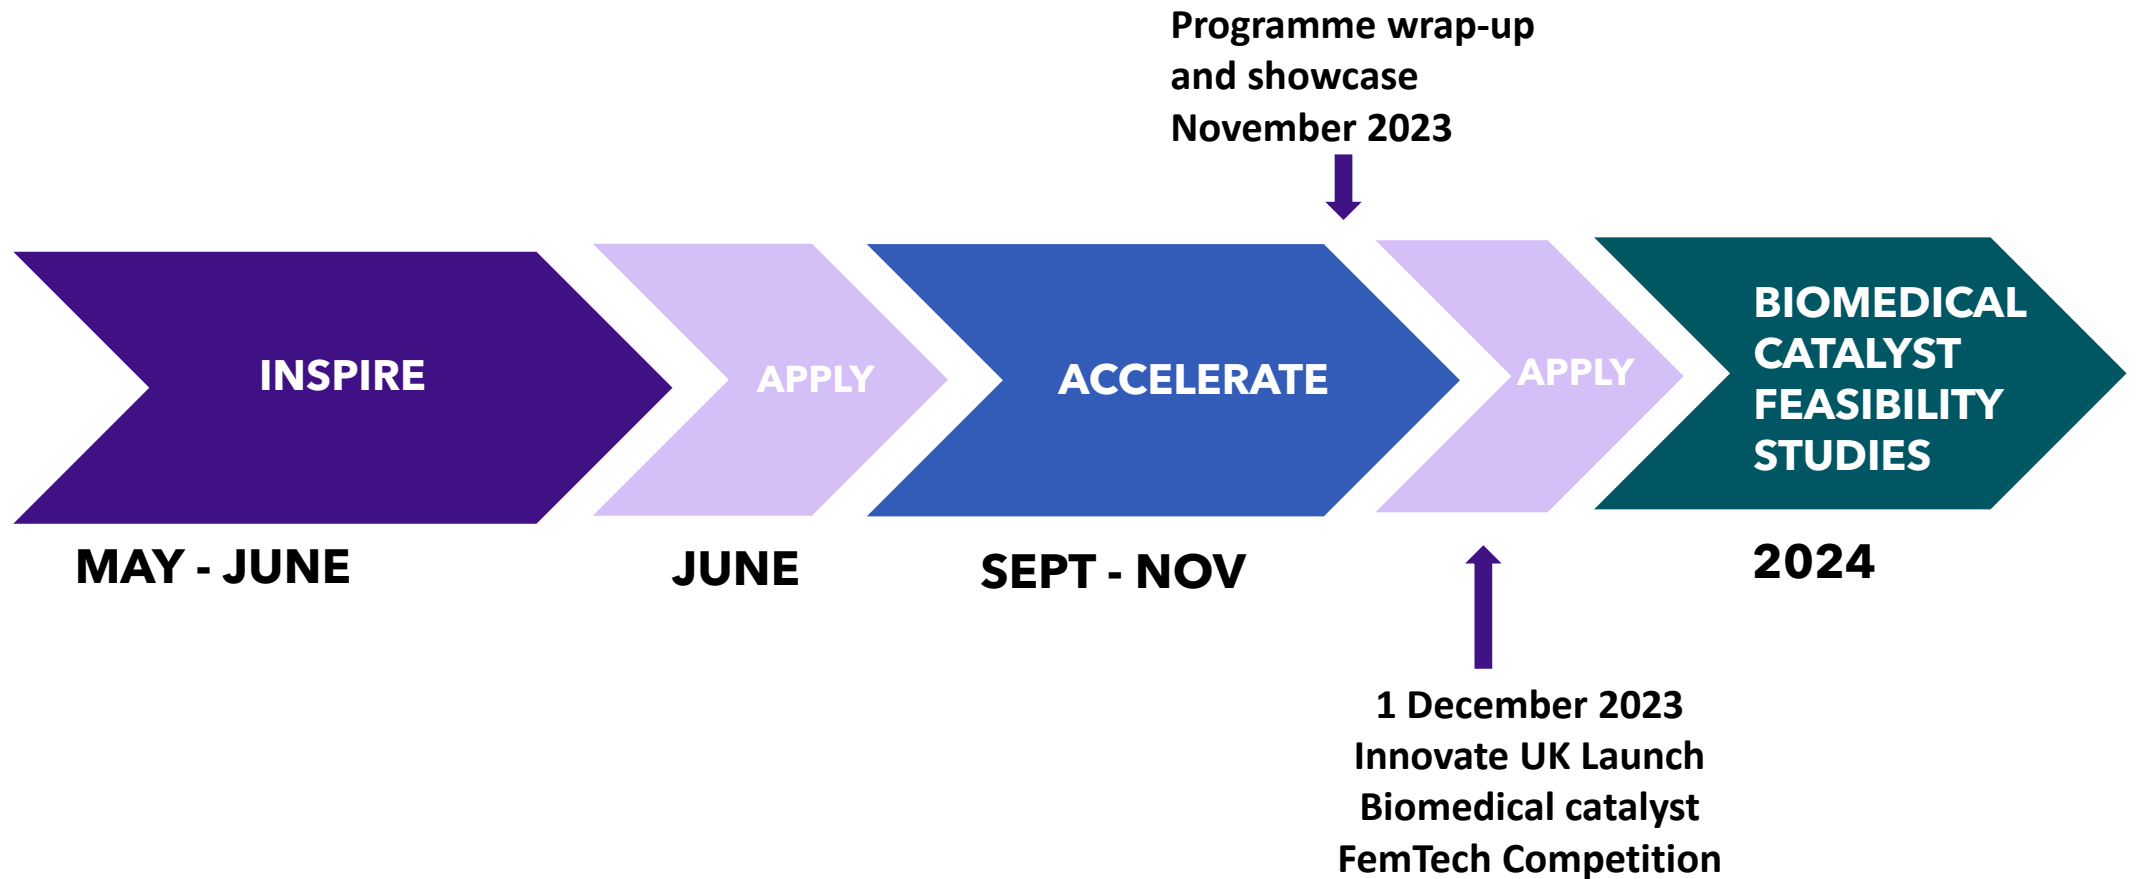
Programme wrap-up and showcase November 2023

INSPIRE

APPLY

ACCELERATE

APPLY

BIOMEDICAL CATALYST FEASIBILITY STUDIES

MAY - JUNE

JUNE

SEPT - NOV

2024

1 December 2023 Innovate UK Launch Biomedical catalyst FemTech Competition